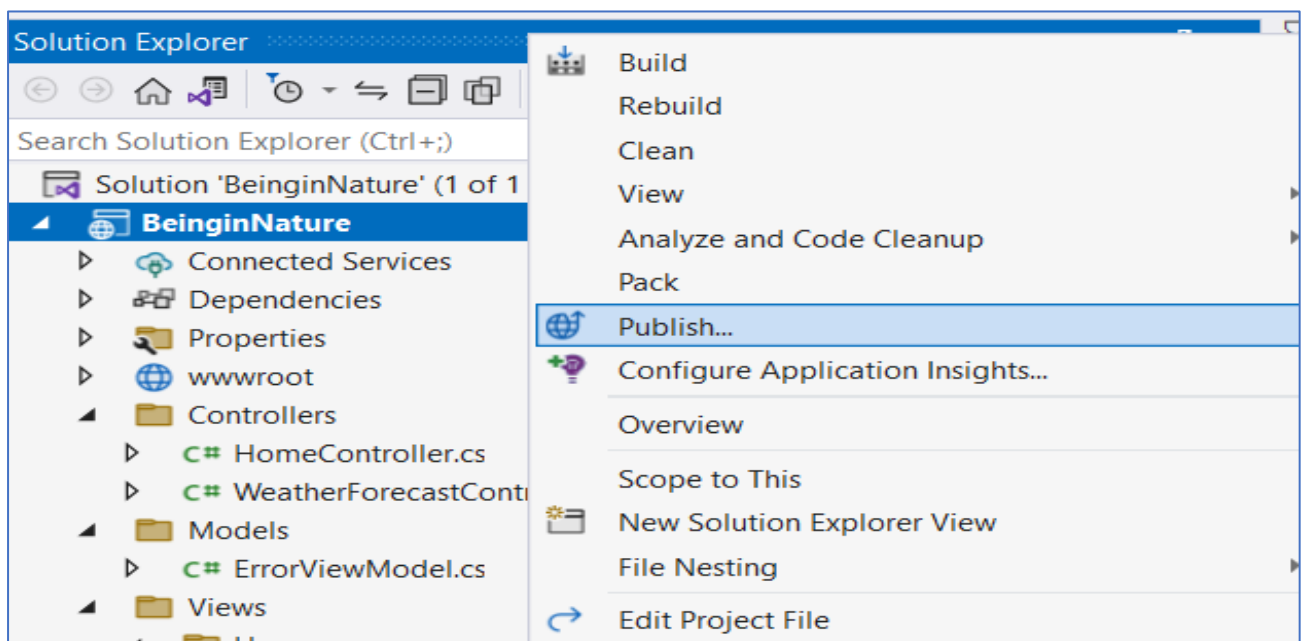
Solution Explorer

Search Solution Explorer (Ctrl+;)

Solution 'BeinginNature' (1 of 1

BeinginNature

Connected Services

Dependencies

Properties

wwwroot

Controllers

C# HomeController.cs

C# WeatherForecastContr

Models

C# ErrorViewModel.cs

Views

Build

Rebuild

Clean

View

Analyze and Code Cleanup

Pack

Publish...

Configure Application Insights...

Overview

Scope to This

New Solution Explorer View

File Nesting

Edit Project File